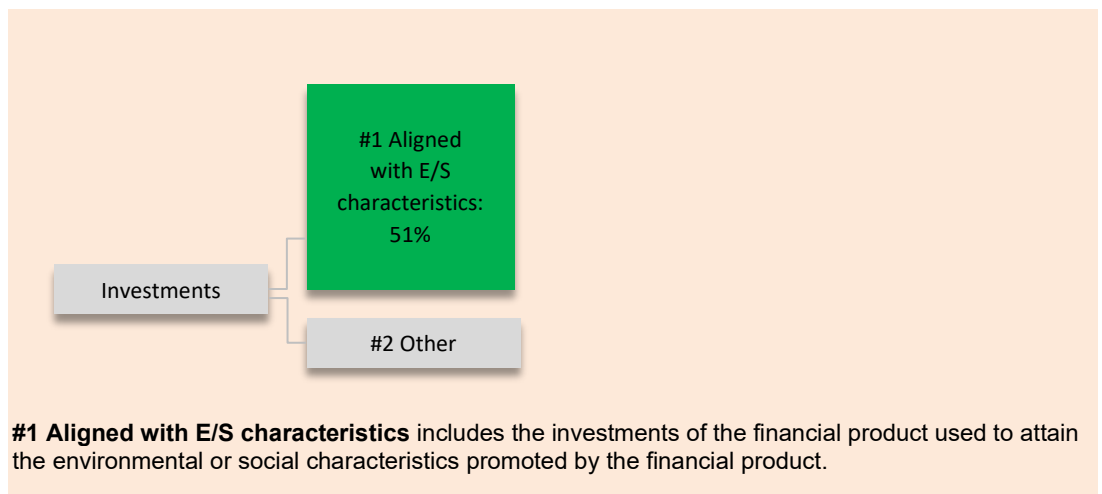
#1 Aligned with E/S characteristics: 51%

Investments

#2 Other

**#1 Aligned with E/S characteristics** includes the investments of the financial product used to attain the environmental or social characteristics promoted by the financial product.